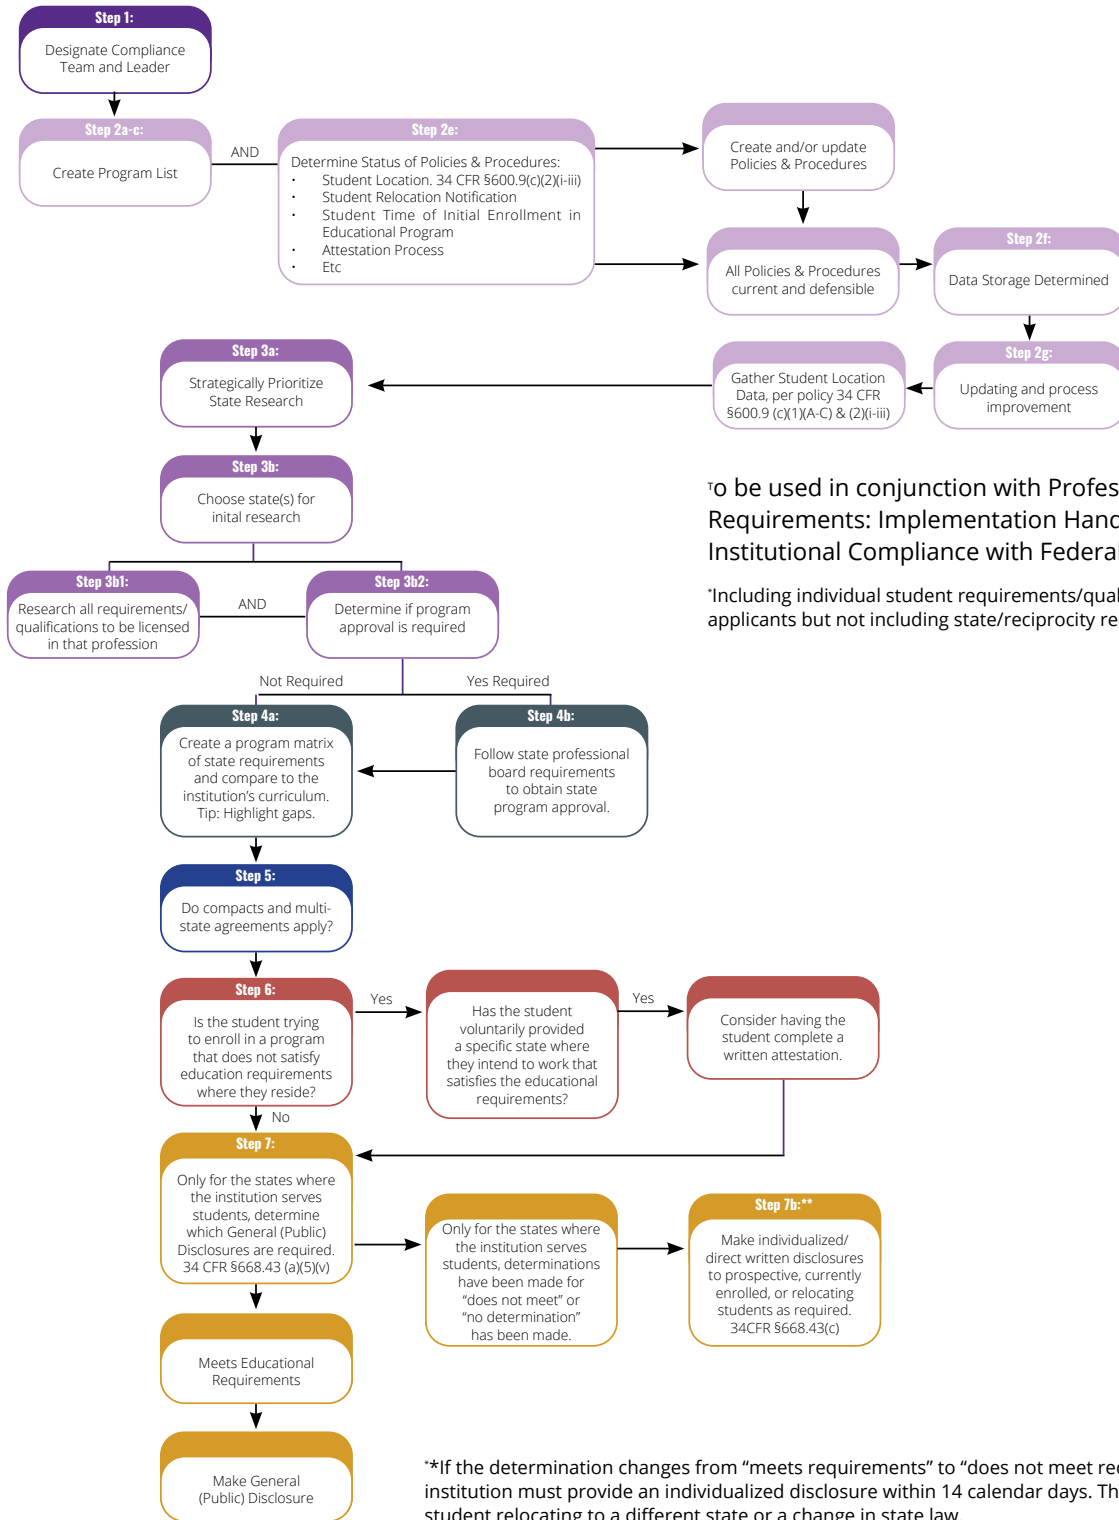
Step 1:
Designate Compliance Team and Leader

Step 2a-c:
Create Program List

AND

Step 2e:
Determine Status of Policies & Procedures:
• Student Location. 34 CFR §600.9(c)(2)(i-iii)
• Student Relocation Notification
• Student Time of Initial Enrollment in Educational Program
• Attestation Process
• Etc

Create and/or update Policies & Procedures

All Policies & Procedures current and defensible

Step 2f:
Data Storage Determined

Step 2g:
Updating and process improvement

Gather Student Location Data, per policy 34 CFR §600.9 (c)(1)(A-C) & (2)(i-iii)

Step 3a:
Strategically Prioritize State Research

Step 3b:
Choose state(s) for inital research

*To be used in conjunction with Profes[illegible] Requirements: Implementation Hanc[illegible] Institutional Compliance with Federa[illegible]

*Including individual student requirements/qual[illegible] applicants but not including state/reciprocity re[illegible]

Step 3b1:
Research all requirements/ qualifications to be licensed in that profession

AND

Step 3b2:
Determine if program approval is required

Not Required

Yes Required

Step 4a:
Create a program matrix of state requirements and compare to the institution's curriculum. Tip: Highlight gaps.

Step 4b:
Follow state professional board requirements to obtain state program approval.

Step 5:
Do compacts and multi-state agreements apply?

Step 6:
Is the student trying to enroll in a program that does not satisfy education requirements where they reside?

Yes

Has the student voluntarily provided a specific state where they intend to work that satisfies the educational requirements?

Yes

Consider having the student complete a written attestation.

No

Step 7:
Only for the states where the institution serves students, determine which General (Public) Disclosures are required. 34 CFR §668.43 (a)(5)(v)

Only for the states where the institution serves students, determinations have been made for "does not meet" or "no determination" has been made.

Step 7b:**
Make individualized/ direct written disclosures to prospective, currently enrolled, or relocating students as required. 34CFR §668.43(c)

Meets Educational Requirements

Make General (Public) Disclosure

**If the determination changes from "meets requirements" to "does not meet re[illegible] institution must provide an individualized disclosure within 14 calendar days. Th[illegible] student relocating to a different state or a change in state law.